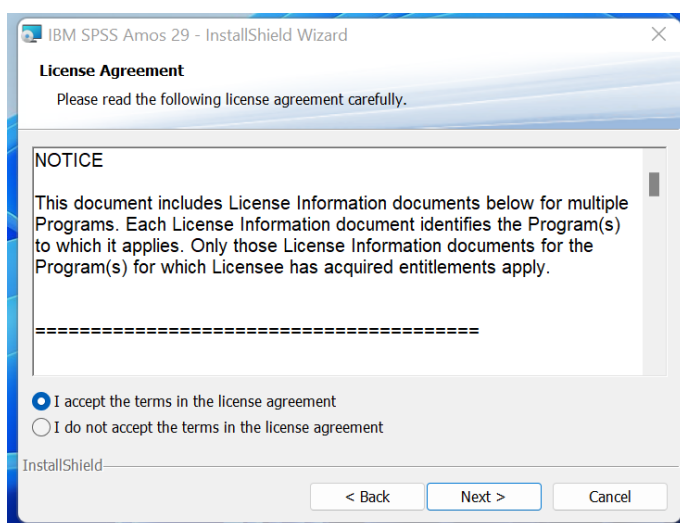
IBM SPSS Amos 29 - InstallShield Wizard

License Agreement

Please read the following license agreement carefully.

NOTICE

This document includes License Information documents below for multiple Programs. Each License Information document identifies the Program(s) to which it applies. Only those License Information documents for the Program(s) for which Licensee has acquired entitlements apply.

========================================

I accept the terms in the license agreement

I do not accept the terms in the license agreement

InstallShield

< Back

Next >

Cancel